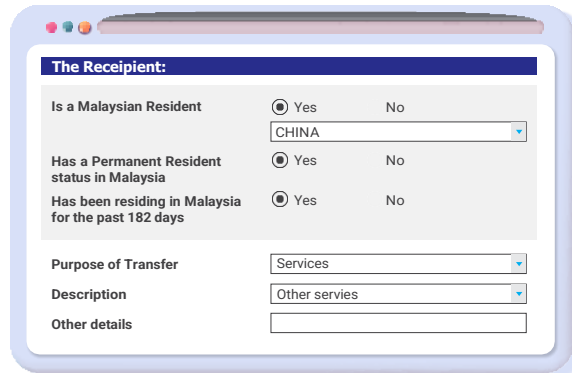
The Receipient:

Is a Malaysian Resident
Yes No
CHINA

Has a Permanent Resident status in Malaysia
Yes No

Has been residing in Malaysia for the past 182 days
Yes No

Purpose of Transfer
Services

Description
Other servies

Other details